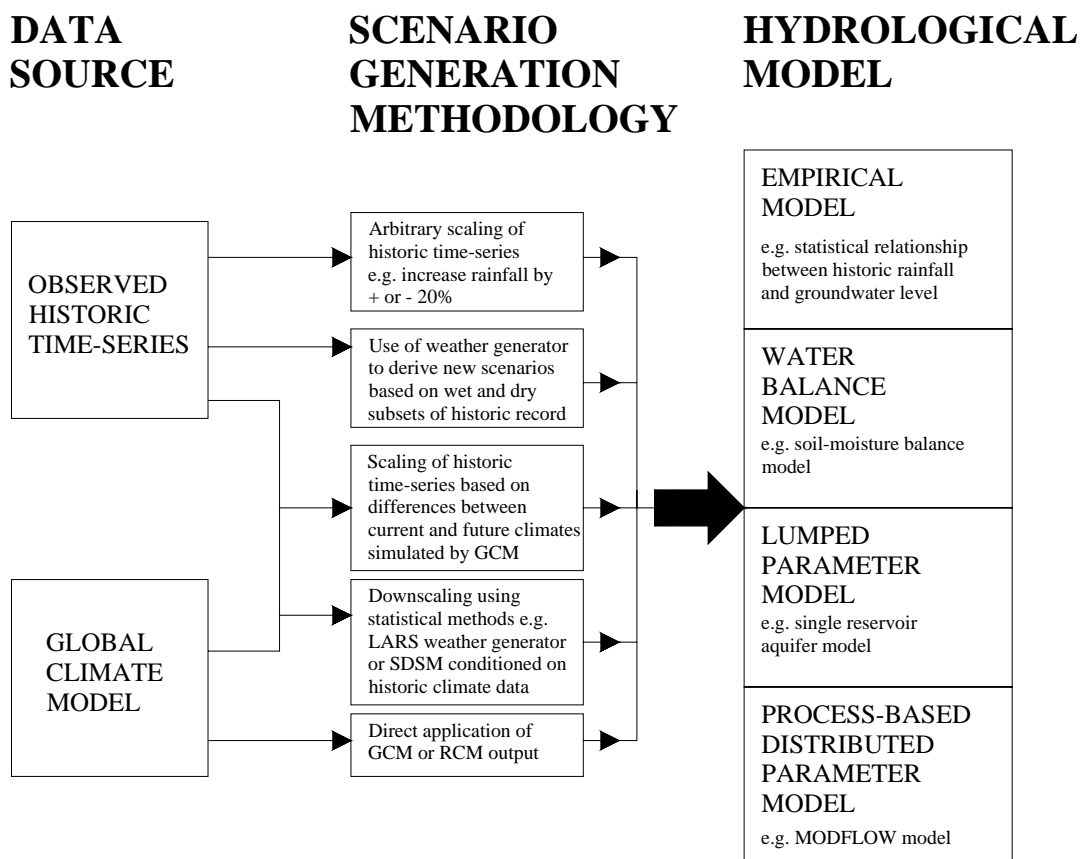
DATA SOURCE

SCENARIO GENERATION METHODOLOGY

HYDROLOGICAL MODEL

OBSERVED HISTORIC TIME-SERIES

GLOBAL CLIMATE MODEL

Arbitrary scaling of historic time-series e.g. increase rainfall by + or - 20%

Use of weather generator to derive new scenarios based on wet and dry subsets of historic record

Scaling of historic time-series based on differences between current and future climates simulated by GCM

Downscaling using statistical methods e.g. LARS weather generator or SDSM conditioned on historic climate data

Direct application of GCM or RCM output

EMPIRICAL MODEL

e.g. statistical relationship between historic rainfall and groundwater level

WATER BALANCE MODEL

e.g. soil-moisture balance model

LUMPED PARAMETER MODEL

e.g. single reservoir aquifer model

PROCESS-BASED DISTRIBUTED PARAMETER MODEL

e.g. MODFLOW model